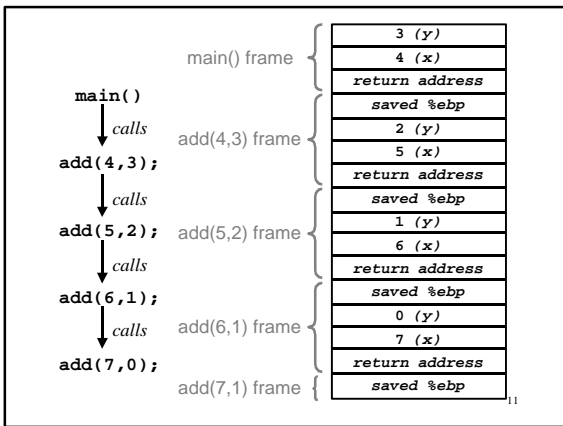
main()
calls
add(4,3);
calls
add(5,2);
calls
add(6,1);
calls
add(7,0);

main() frame
add(4,3) frame
add(5,2) frame
add(6,1) frame
add(7,1) frame

| |
|---|
| 3 *(y)* |
| 4 *(x)* |
| *return address* |
| *saved %ebp* |
| 2 *(y)* |
| 5 *(x)* |
| *return address* |
| *saved %ebp* |
| 1 *(y)* |
| 6 *(x)* |
| *return address* |
| *saved %ebp* |
| 0 *(y)* |
| 7 *(x)* |
| *return address* |
| *saved %ebp* |

11